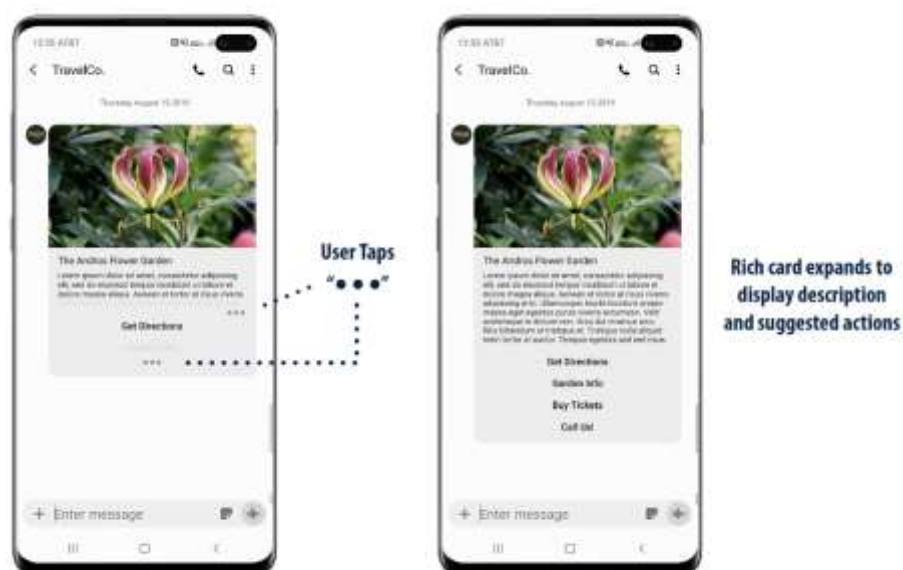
TravelCo.

The Andros Flower Garden

Lorem ipsum dolor sit amet, consectetur adipiscing elit, sed do eiusmod tempor incididunt ut labore et dolore magna aliqua. Aenean et tortor at risus viverra

Get Directions

User Taps "• • •"

TravelCo.

The Andros Flower Garden

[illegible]

Get Directions

Garden Info

Buy Tickets

Call Us!

+ Enter message

Rich card expands to display description and suggested actions

+ Enter message